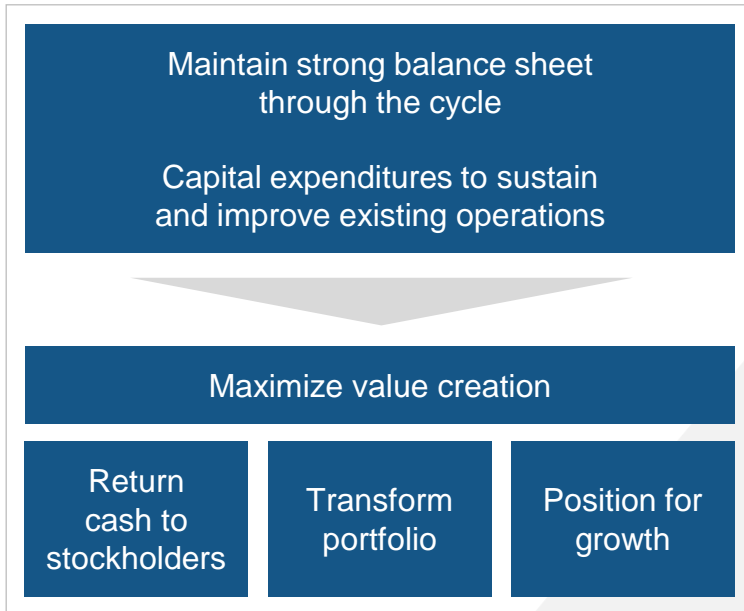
Maintain strong balance sheet through the cycle

Capital expenditures to sustain and improve existing operations

Maximize value creation

Return cash to stockholders

Transform portfolio

Position for growth